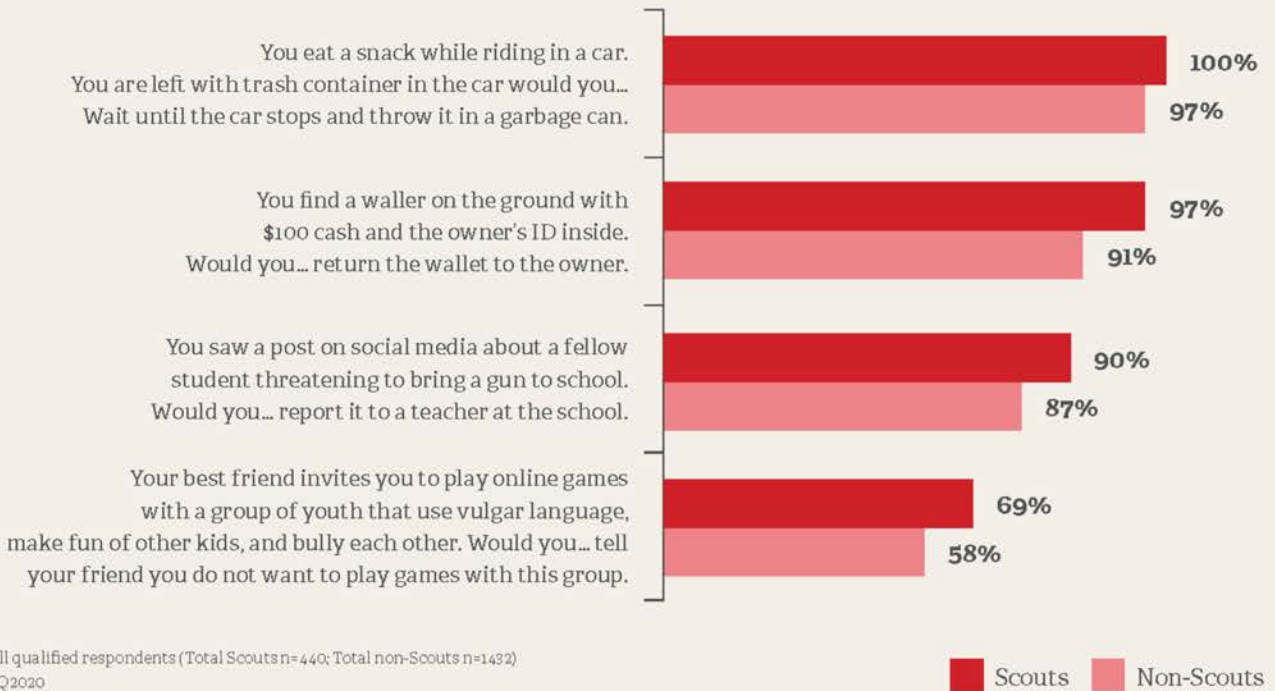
You eat a snack while riding in a car. You are left with trash container in the car would you... Wait until the car stops and throw it in a garbage can.

100%

97%

You find a waller on the ground with $100 cash and the owner's ID inside. Would you... return the wallet to the owner.

97%

91%

You saw a post on social media about a fellow student threatening to bring a gun to school. Would you... report it to a teacher at the school.

90%

87%

Your best friend invites you to play online games with a group of youth that use vulgar language, make fun of other kids, and bully each other. Would you... tell your friend you do not want to play games with this group.

69%

58%

ll qualified respondents (Total Scouts n=440; Total non-Scouts n=1432)
Q2020

Scouts
Non-Scouts